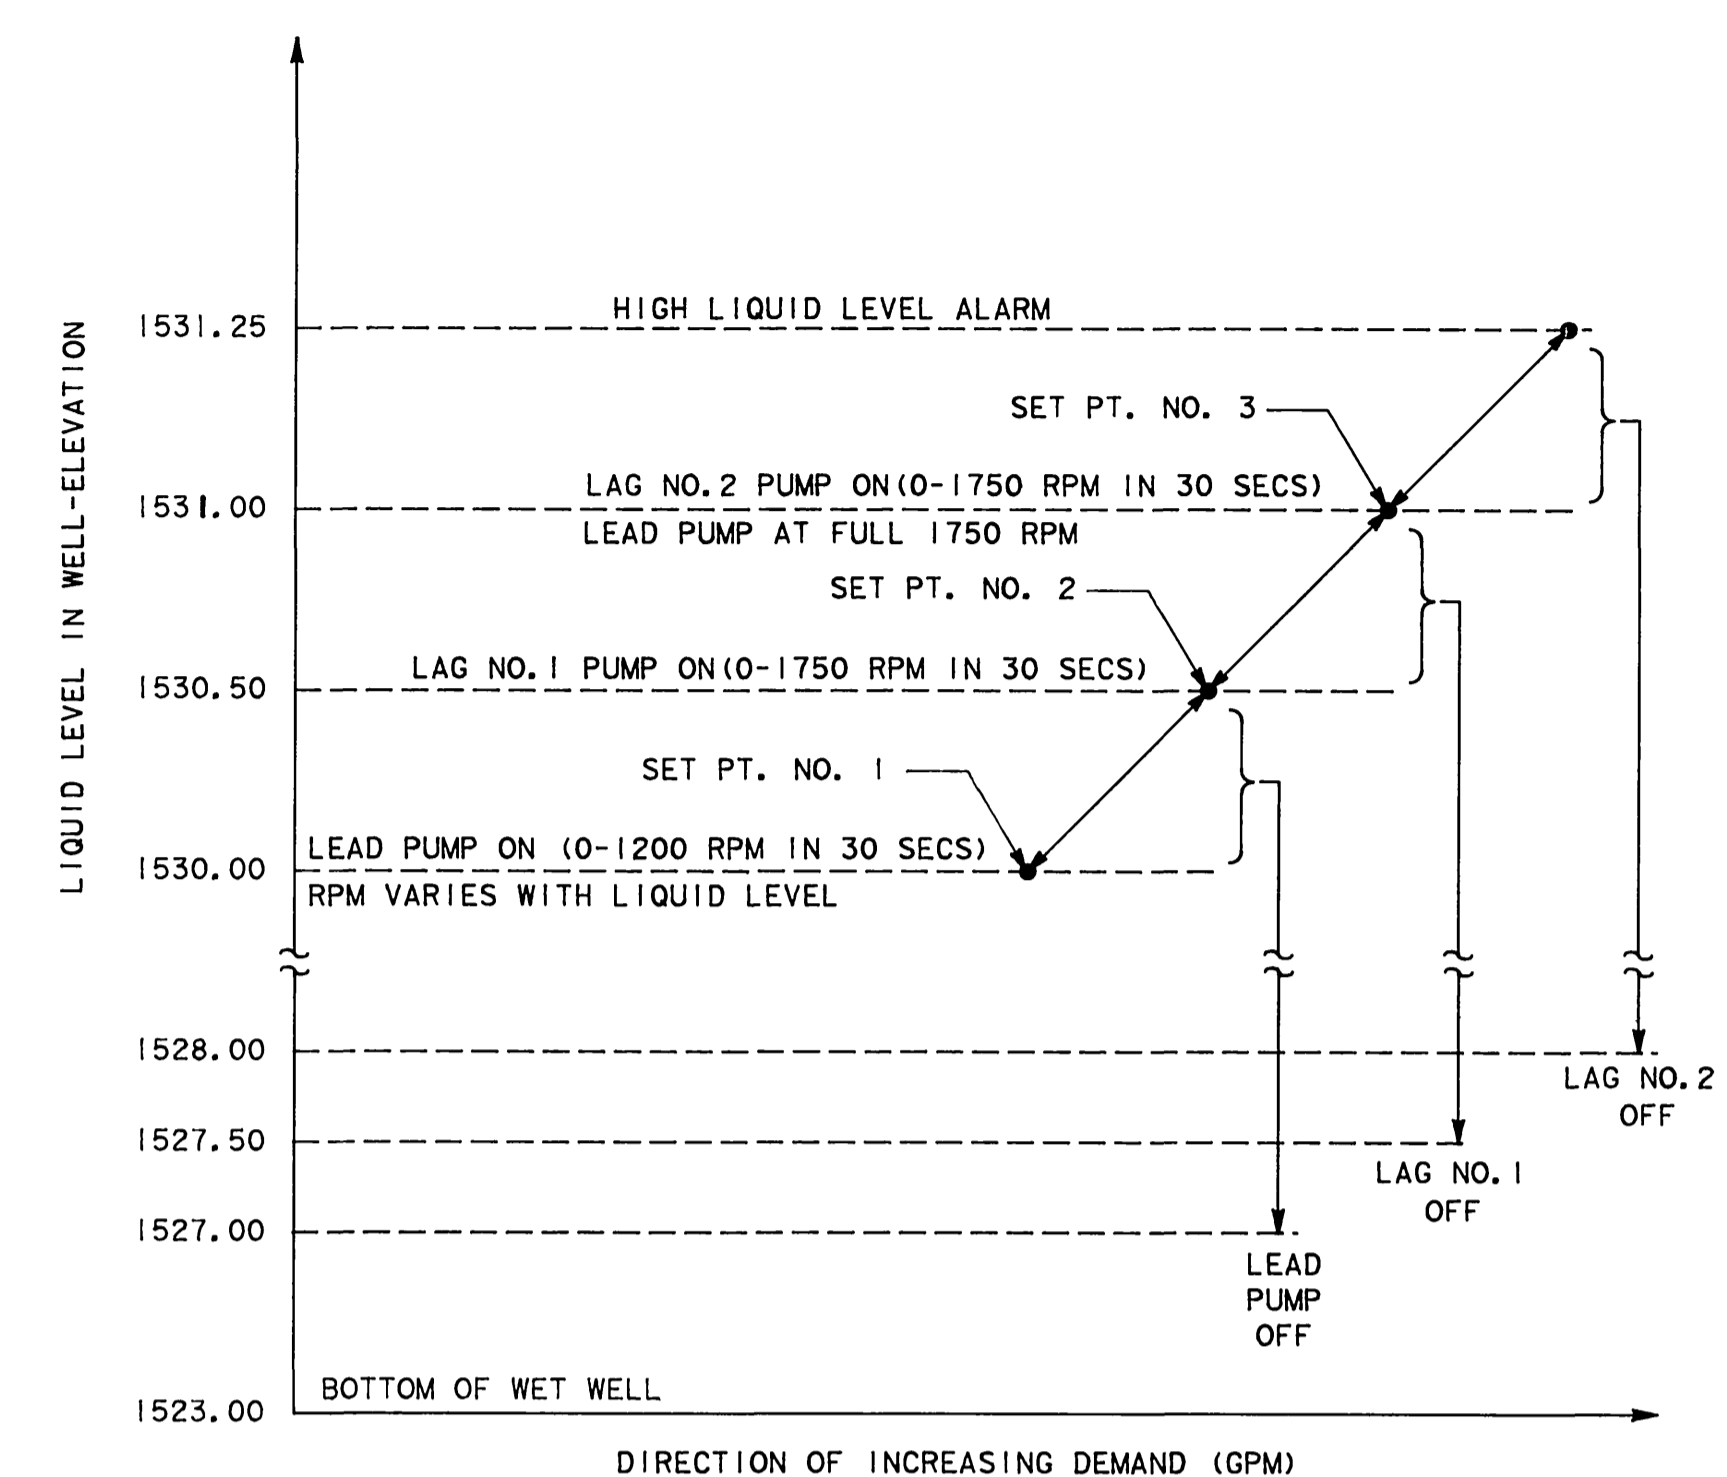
LIQUID LEVEL IN WELL-ELEVATION

HIGH LIQUID LEVEL ALARM

1531.25

SET PT. NO. 3

LAG NO.2 PUMP ON(0-1750 RPM IN 30 SECS)

1531.00

LEAD PUMP AT FULL 1750 RPM

SET PT. NO. 2

LAG NO.1 PUMP ON(0-1750 RPM IN 30 SECS)

1530.50

SET PT. NO. 1

LEAD PUMP ON (0-1200 RPM IN 30 SECS)

1530.00

RPM VARIES WITH LIQUID LEVEL

1528.00

LAG NO.2 OFF

1527.50

LAG NO.1 OFF

1527.00

LEAD PUMP OFF

BOTTOM OF WET WELL

1523.00

DIRECTION OF INCREASING DEMAND (GPM)